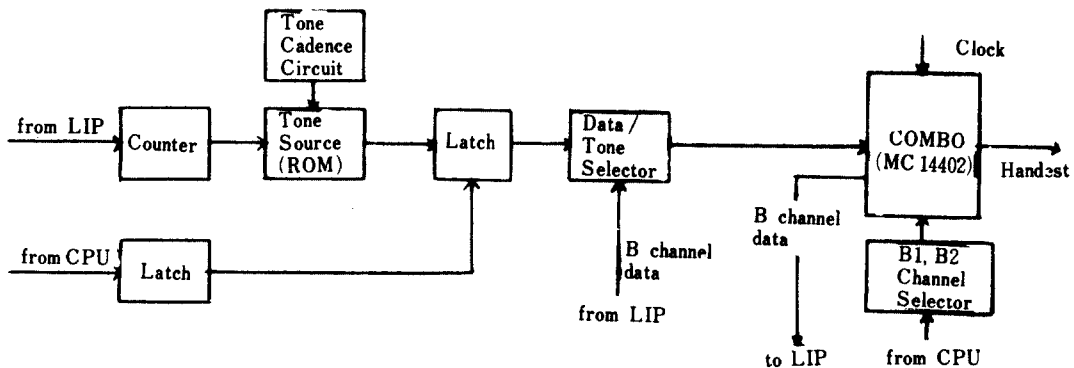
Tone Cadence Circuit

from LIP

Counter

Tone Source (ROM)

Latch

Data / Tone Selector

Clock

COMBO (MC 14402)

Handset

from CPU

Latch

B channel data

from LIP

B channel data

to LIP

B1, B2 Channel Selector

from CPU